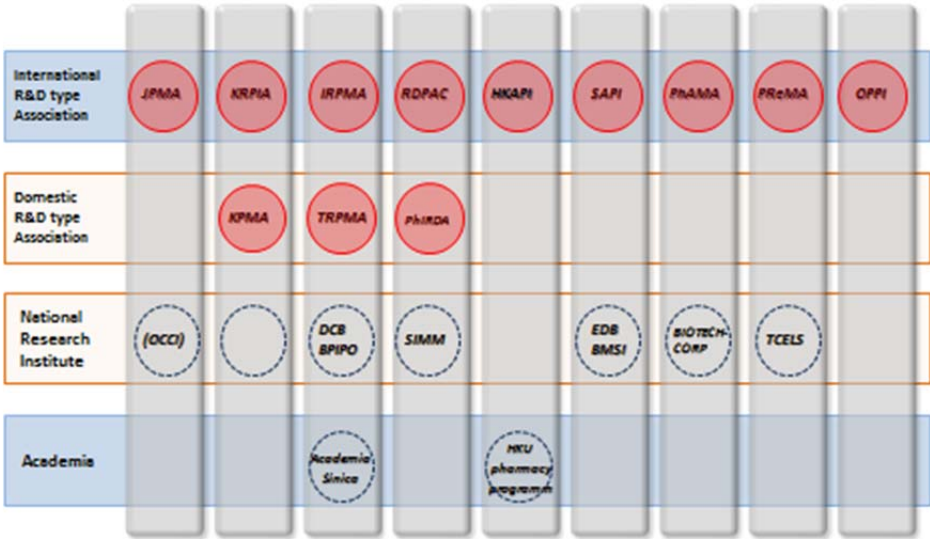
International R&D type Association

JPMA

KRPIA

IRPMA

RDPAC

HKAPI

SAPI

PhAMA

PReMA

OPPI

Domestic R&D type Association

KPMA

TRPMA

PhIRDA

National Research Institute

(OCCI)

DCB BPIPO

SIMM

EDB BMSI

BIOTECH-CORP

TCELS

Academia

Academia Sinica

HKU pharmacy programm